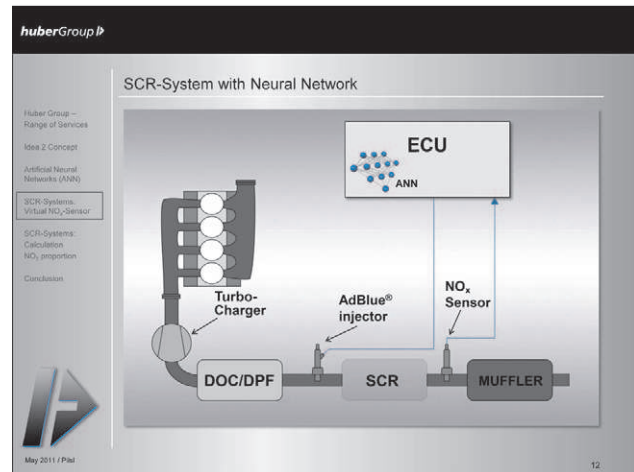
huberGroup

SCR-System with Neural Network

Huber Group – Range of Services

Idea 2 Concept

Artificial Neural Networks (ANN)

SCR-Systems: Virtual $NO_x$-Sensor

SCR-Systems: Calculation $NO_2$ proportion

Conclusion

ECU

ANN

Turbo-Charger

AdBlue® injector

$NO_x$ Sensor

DOC/DPF

SCR

MUFFLER

May 2011 / Pistl

12